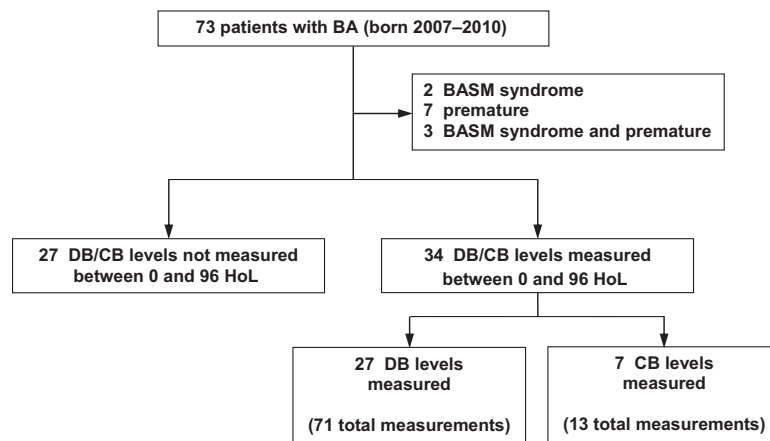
73 patients with BA (born 2007–2010)

2 BASM syndrome
7 premature
3 BASM syndrome and premature

27 DB/CB levels not measured between 0 and 96 HoL

34 DB/CB levels measured between 0 and 96 HoL

27 DB levels measured

(71 total measurements)

7 CB levels measured

(13 total measurements)